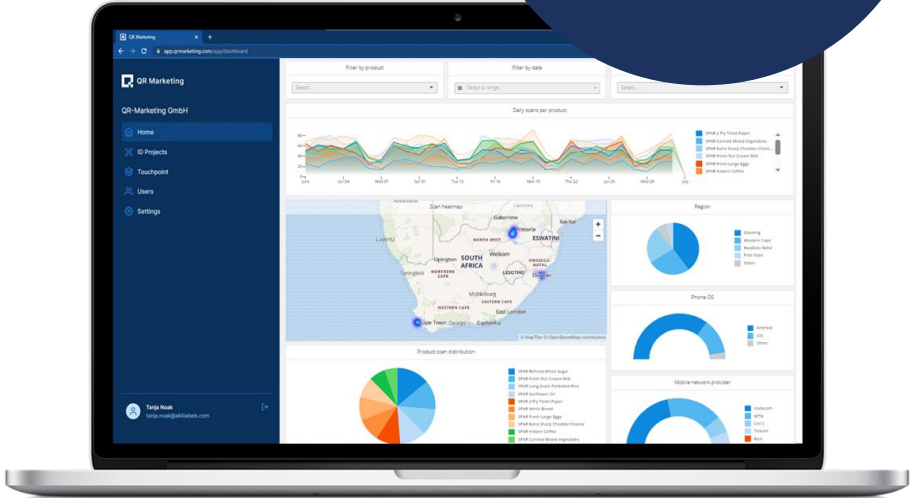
QR Marketing
app.qrmarketing.com/app/dashboard

QR Marketing

QR-Marketing GmbH

Home

ID Projects

Touchpoint

Users

Settings

Tanja Noak
tanja.noak@all4labels.com

Filter by product
Select...

Filter by date
Select a range...

Select...

Daily scans per product

SPAR 2 Ply Toilet Paper
SPAR Canned Mixed Vegetables
SPAR Extra Sharp Cheddar Chees...
SPAR Fresh Full Cream Milk
SPAR Fresh Large Eggs
SPAR Instant Coffee

Scan heatmap

Gaborone
Pretoria
Kai Kai
NORTH WEST
ESWATINI
Lüderitz
Welkom
SOUTH AFRICA
Upington
Springbok
NORTHERN CAPE
LESOTHO
KWAZULU-NATAL
Durban
Middelburg
WESTERN CAPE
EASTERN CAPE
East London
Cape Town
George
Gqeberha
© MapTiler © OpenStreetMap contributors

Region

Gauteng
Western Cape
KwaZulu-Natal
Free State
Other

Phone OS

Android
iOS
Other

Product scan distribution

SPAR Refined White Sugar
SPAR Fresh Full Cream Milk
SPAR Long Grain Parboiled Rice
SPAR Sunflower Oil
SPAR 2 Ply Toilet Paper
SPAR White Bread
SPAR Fresh Large Eggs
SPAR Extra Sharp Cheddar Cheese
SPAR Instant Coffee
SPAR Canned Mixed Vegetables

Mobile network provider

Vodacom
MTN
Cell C
Telkom
Rain